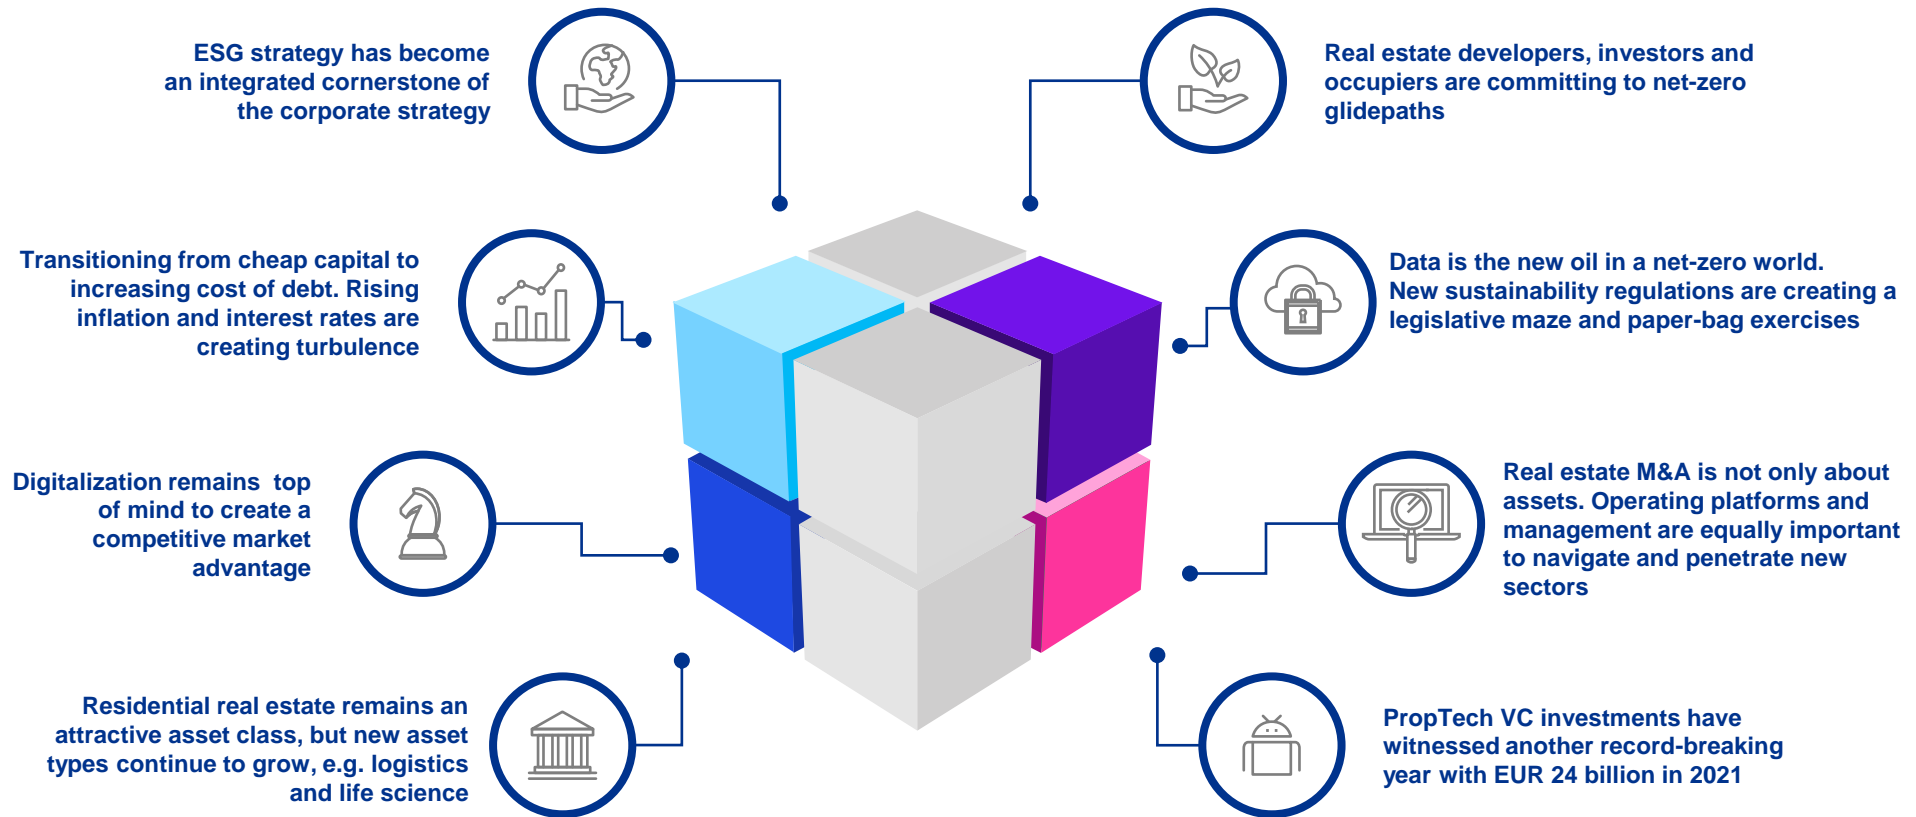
ESG strategy has become an integrated cornerstone of the corporate strategy

Real estate developers, investors and occupiers are committing to net-zero glidepaths

Transitioning from cheap capital to increasing cost of debt. Rising inflation and interest rates are creating turbulence

Data is the new oil in a net-zero world. New sustainability regulations are creating a legislative maze and paper-bag exercises

Digitalization remains top of mind to create a competitive market advantage

Real estate M&A is not only about assets. Operating platforms and management are equally important to navigate and penetrate new sectors

Residential real estate remains an attractive asset class, but new asset types continue to grow, e.g. logistics and life science

PropTech VC investments have witnessed another record-breaking year with EUR 24 billion in 2021